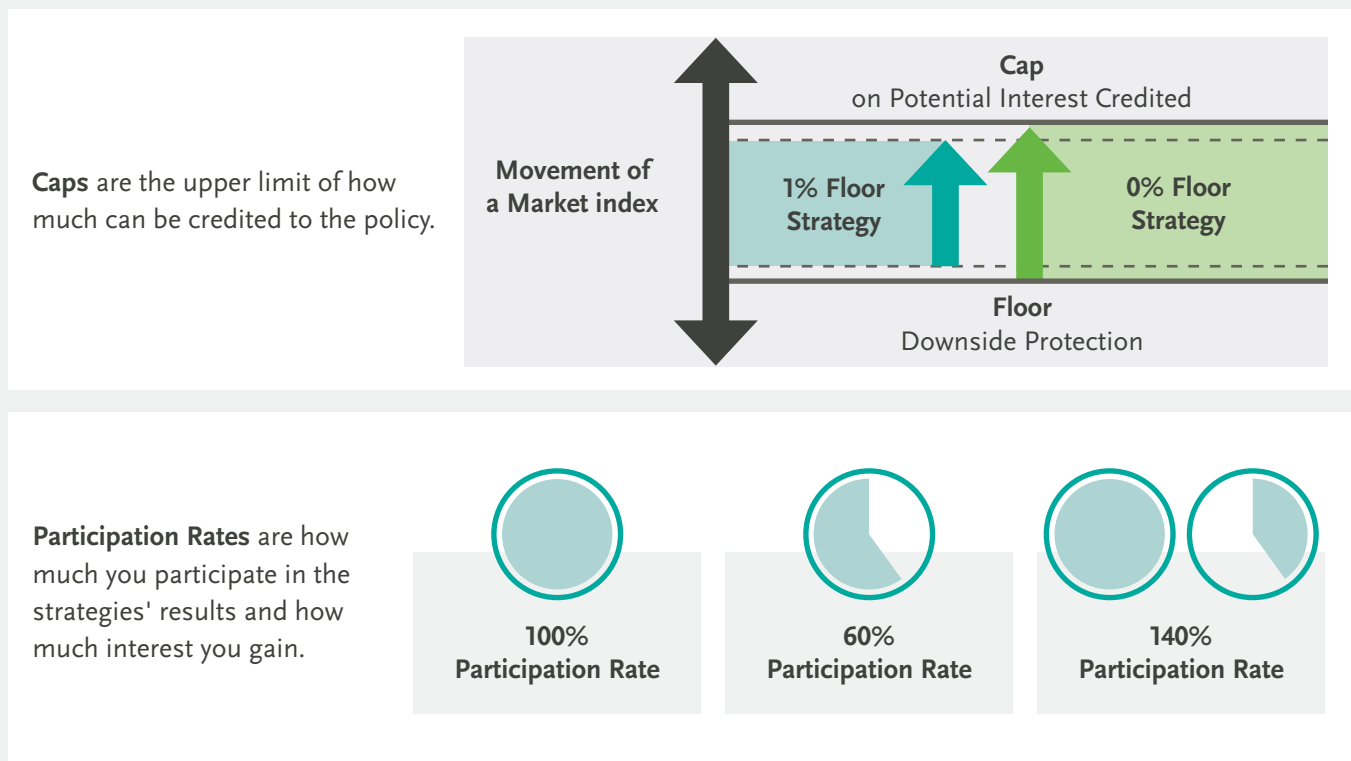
**Caps** are the upper limit of how much can be credited to the policy.

Movement of a Market index

Cap
on Potential Interest Credited

1% Floor Strategy

0% Floor Strategy

Floor
Downside Protection

**Participation Rates** are how much you participate in the strategies' results and how much interest you gain.

100%
Participation Rate

60%
Participation Rate

140%
Participation Rate